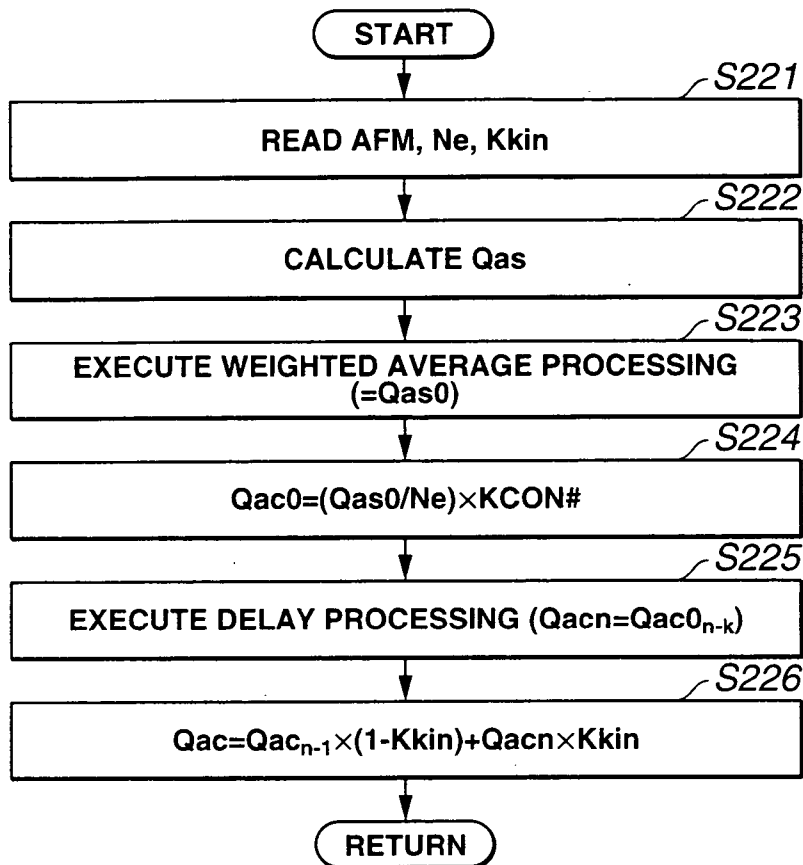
START

S221

READ AFM, Ne, Kkin

S222

CALCULATE Qas

S223

EXECUTE WEIGHTED AVERAGE PROCESSING (=Qas0)

S224

Qac0=(Qas0/Ne)$\times$KCON#

S225

EXECUTE DELAY PROCESSING (Qacn=Qac0$_{n-k}$)

S226

Qac=Qac$_{n-1}$$\times$(1-Kkin)+Qacn$\times$Kkin

RETURN